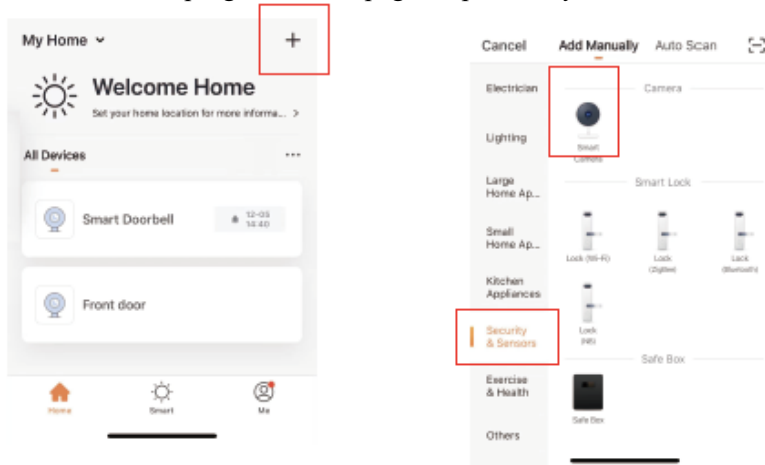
My Home
+
Welcome Home
Set your home location for more informa... >
All Devices
...
Smart Doorbell
12-03 14:40
Front door
Home
Smart
Me

Cancel
Add Manually
Auto Scan
Electrician
Lighting
Large Home Ap...
Small Home Ap...
Kitchen Appliances
Security & Sensors
Exercise & Health
Others
Camera
Smart Camera
Smart Lock
Lock (Wi-Fi)
Lock (Zigbee)
Lock (Bluetooth)
Lock (NB)
Safe Box
Safe Box